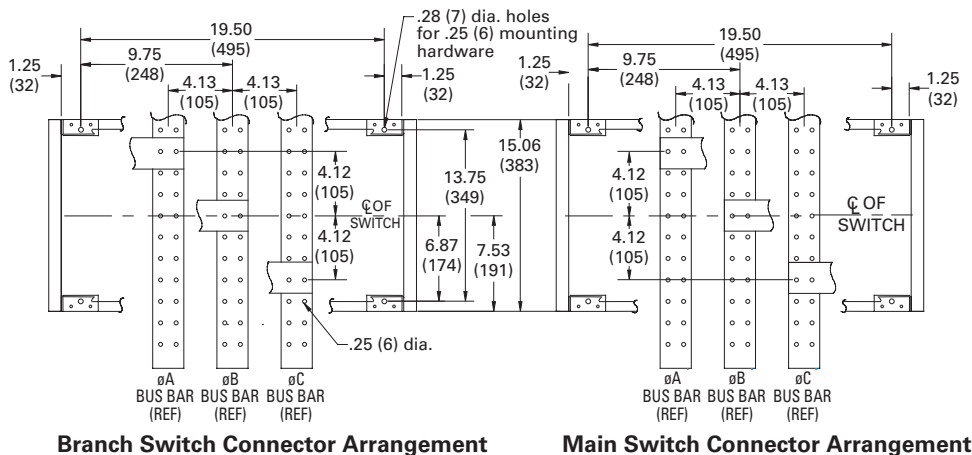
19.50 (495)

.28 (7) dia. holes for .25 (6) mounting hardware

19.50 (495)

1.25 (32)

9.75 (248)

4.13 (105)

4.13 (105)

1.25 (32)

1.25 (32)

9.75 (248)

4.13 (105)

4.13 (105)

1.25 (32)

15.06 (383)

13.75 (349)

4.12 (105)

℄ OF SWITCH

4.12 (105)

6.87 (174)

7.53 (191)

4.12 (105)

4.12 (105)

℄ OF SWITCH

.25 (6) dia.

øA BUS BAR (REF)

øB BUS BAR (REF)

øC BUS BAR (REF)

øA BUS BAR (REF)

øB BUS BAR (REF)

øC BUS BAR (REF)

Branch Switch Connector Arrangement

Main Switch Connector Arrangement